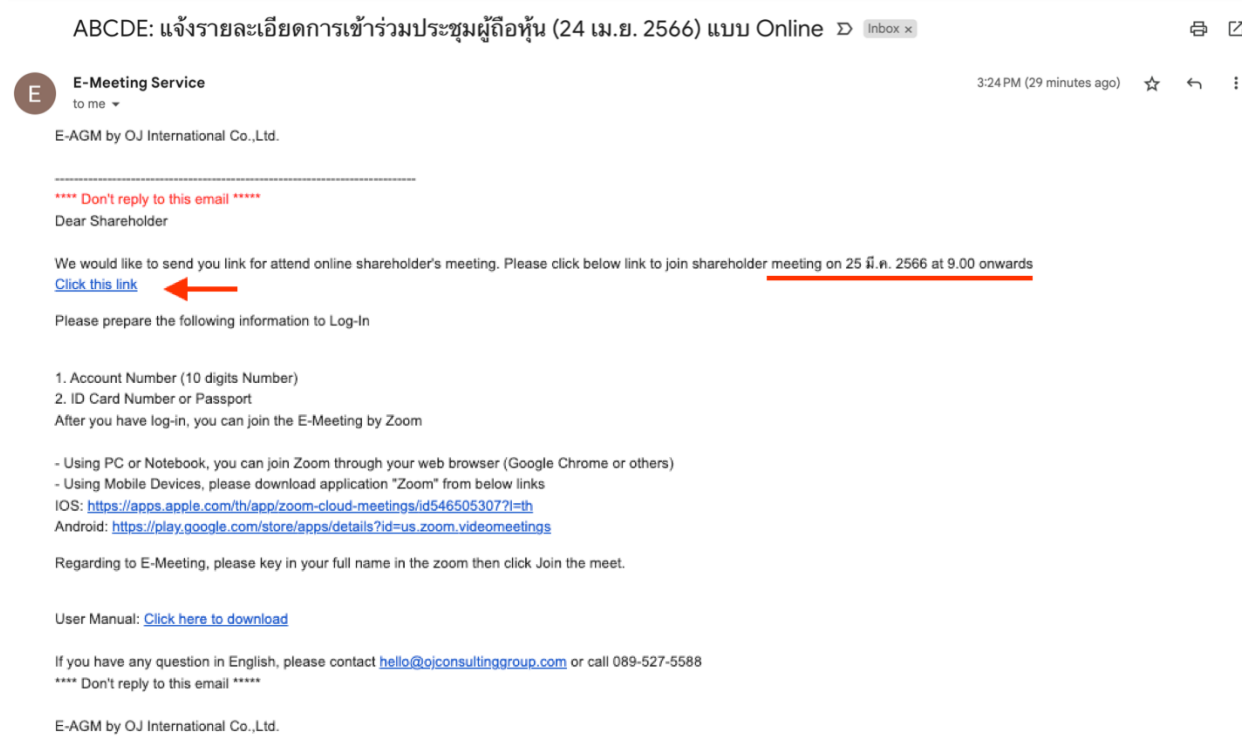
ABCDE: แจ้งรายละเอียดการเข้าร่วมประชุมผู้ถือหุ้น (24 เม.ย. 2566) แบบ Online Inbox ×

E

E-Meeting Service
to me

3:24 PM (29 minutes ago)

E-AGM by OJ International Co.,Ltd.

--------------------------------------------------------------------------------
**** Don't reply to this email *****
Dear Shareholder

We would like to send you link for attend online shareholder's meeting. Please click below link to join shareholder meeting on 25 มี.ค. 2566 at 9.00 onwards
Click this link

Please prepare the following information to Log-In

1. Account Number (10 digits Number)
2. ID Card Number or Passport
After you have log-in, you can join the E-Meeting by Zoom

- Using PC or Notebook, you can join Zoom through your web browser (Google Chrome or others)
- Using Mobile Devices, please download application "Zoom" from below links
IOS: https://apps.apple.com/th/app/zoom-cloud-meetings/id546505307?l=th
Android: https://play.google.com/store/apps/details?id=us.zoom.videomeetings

Regarding to E-Meeting, please key in your full name in the zoom then click Join the meet.

User Manual: Click here to download

If you have any question in English, please contact hello@ojconsultinggroup.com or call 089-527-5588
**** Don't reply to this email *****

E-AGM by OJ International Co.,Ltd.